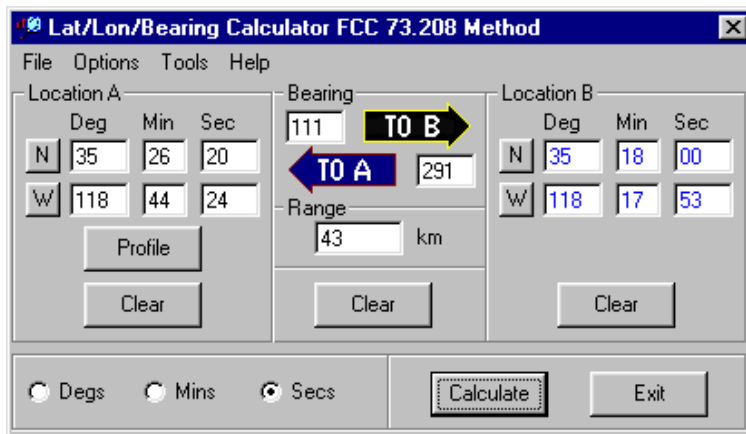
Lat/Lon/Bearing Calculator FCC 73.208 Method

File Options Tools Help

Location A
Deg Min Sec
N 35 26 20
W 118 44 24
Profile
Clear

Bearing
111
TO B
TO A
291
Range
43 km
Clear

Location B
Deg Min Sec
N 35 18 00
W 118 17 53
Clear

Degs Mins Secs

Calculate
Exit